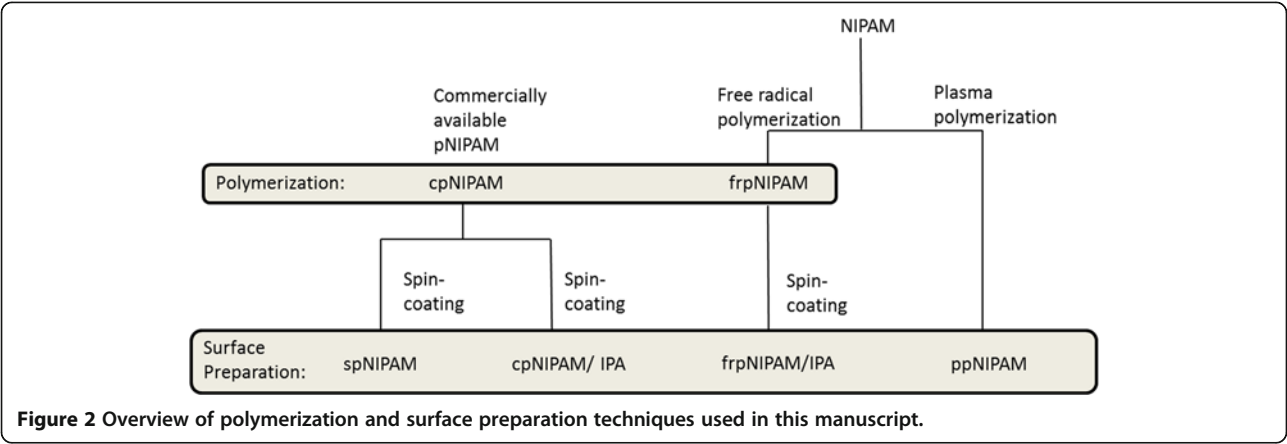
NIPAM

Commercially available pNIPAM

Free radical polymerization

Plasma polymerization

Polymerization: cpNIPAM frpNIPAM

Spin-coating

Spin-coating

Spin-coating

Surface Preparation: spNIPAM cpNIPAM/ IPA frpNIPAM/IPA ppNIPAM

**Figure 2** Overview of polymerization and surface preparation techniques used in this manuscript.